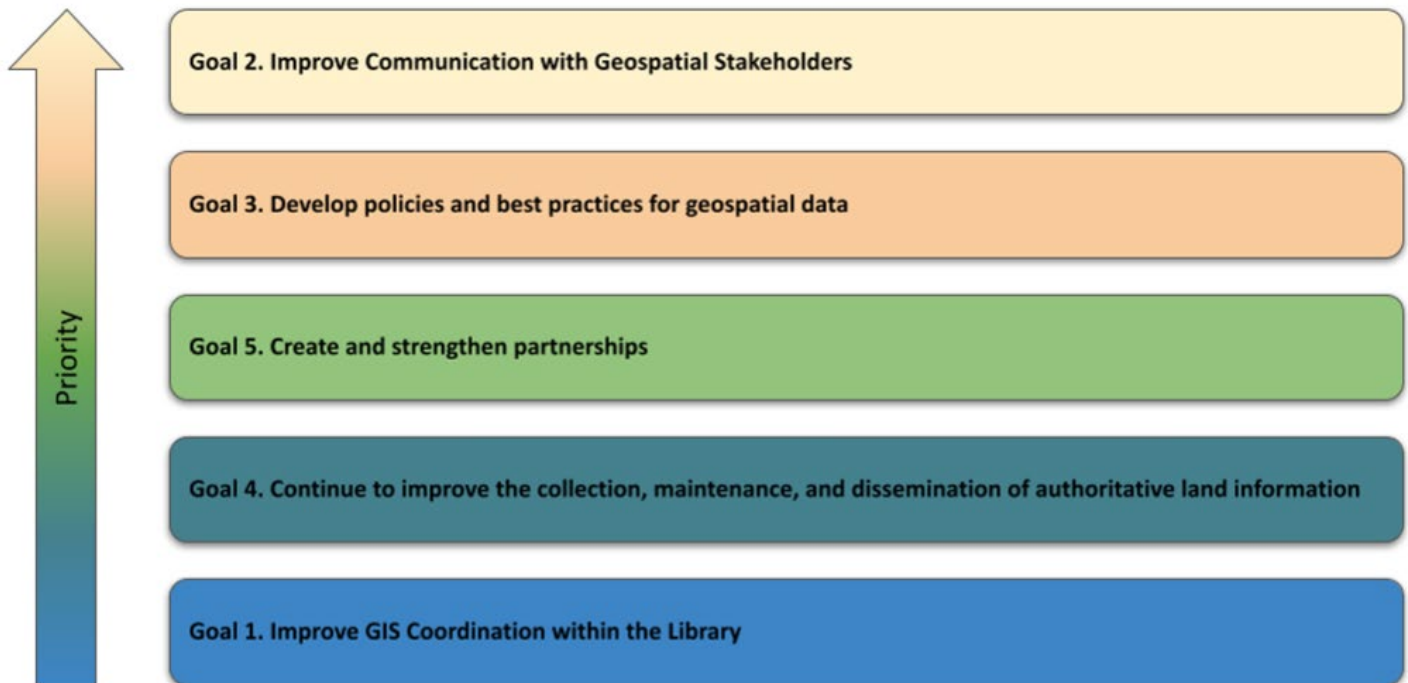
Priority

Goal 2. Improve Communication with Geospatial Stakeholders

Goal 3. Develop policies and best practices for geospatial data

Goal 5. Create and strengthen partnerships

Goal 4. Continue to improve the collection, maintenance, and dissemination of authoritative land information

Goal 1. Improve GIS Coordination within the Library